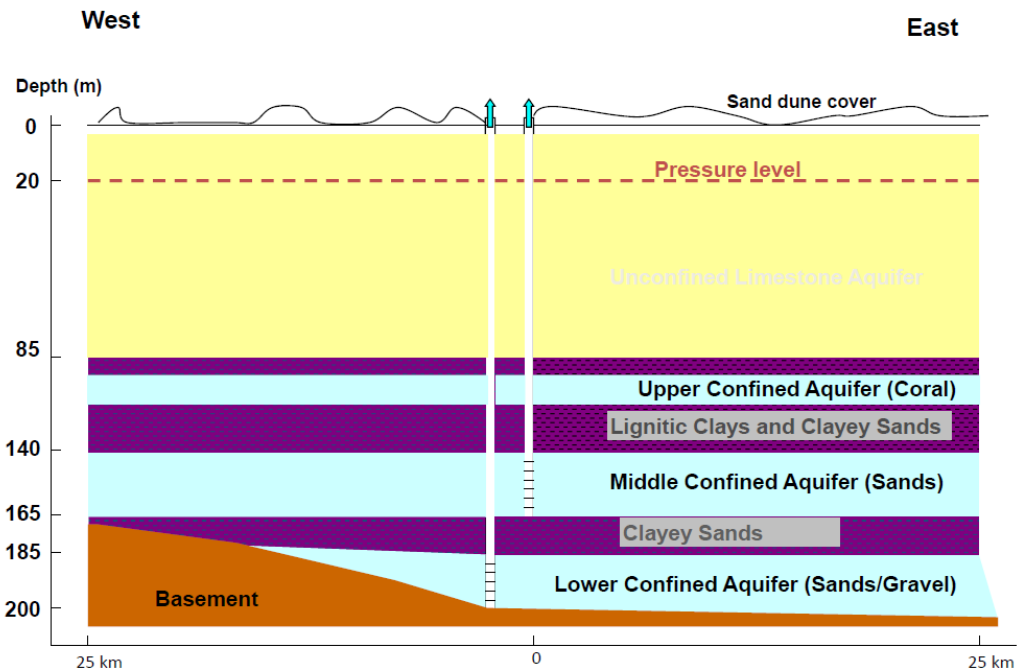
West

East

Depth (m)

Sand dune cover

0

20

Pressure level

Unconfined Limestone Aquifer

85

Upper Confined Aquifer (Coral)

Lignitic Clays and Clayey Sands

140

Middle Confined Aquifer (Sands)

165

Clayey Sands

185

Lower Confined Aquifer (Sands/Gravel)

Basement

200

25 km

0

25 km